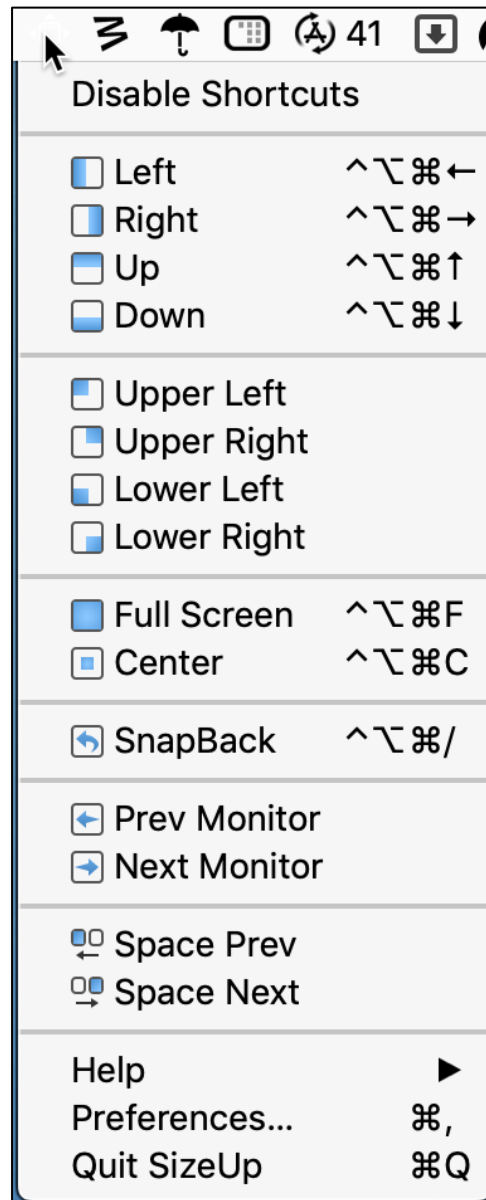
41

Disable Shortcuts

Left ^⌥⌘←
Right ^⌥⌘→
Up ^⌥⌘↑
Down ^⌥⌘↓

Upper Left
Upper Right
Lower Left
Lower Right

Full Screen ^⌥⌘F
Center ^⌥⌘C

SnapBack ^⌥⌘/

Prev Monitor
Next Monitor

Space Prev
Space Next

Help ▶
Preferences... ⌘,
Quit SizeUp ⌘Q